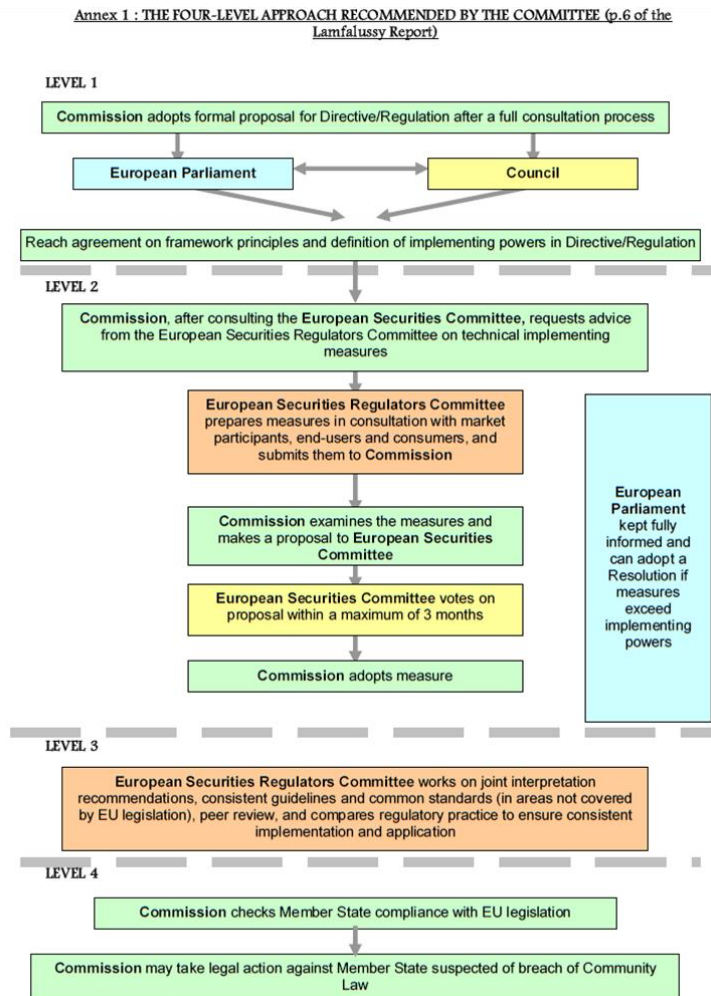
Annex 1 : THE FOUR-LEVEL APPROACH RECOMMENDED BY THE COMMITTEE (p.6 of the Lamfalussy Report)

LEVEL 1

Commission adopts formal proposal for Directive/Regulation after a full consultation process

European Parliament

Council

Reach agreement on framework principles and definition of implementing powers in Directive/Regulation

LEVEL 2

Commission, after consulting the European Securities Committee, requests advice from the European Securities Regulators Committee on technical implementing measures

European Securities Regulators Committee prepares measures in consultation with market participants, end-users and consumers, and submits them to Commission

Commission examines the measures and makes a proposal to European Securities Committee

European Securities Committee votes on proposal within a maximum of 3 months

Commission adopts measure

European Parliament kept fully informed and can adopt a Resolution if measures exceed implementing powers

LEVEL 3

European Securities Regulators Committee works on joint interpretation recommendations, consistent guidelines and common standards (in areas not covered by EU legislation), peer review, and compares regulatory practice to ensure consistent implementation and application

LEVEL 4

Commission checks Member State compliance with EU legislation

Commission may take legal action against Member State suspected of breach of Community Law